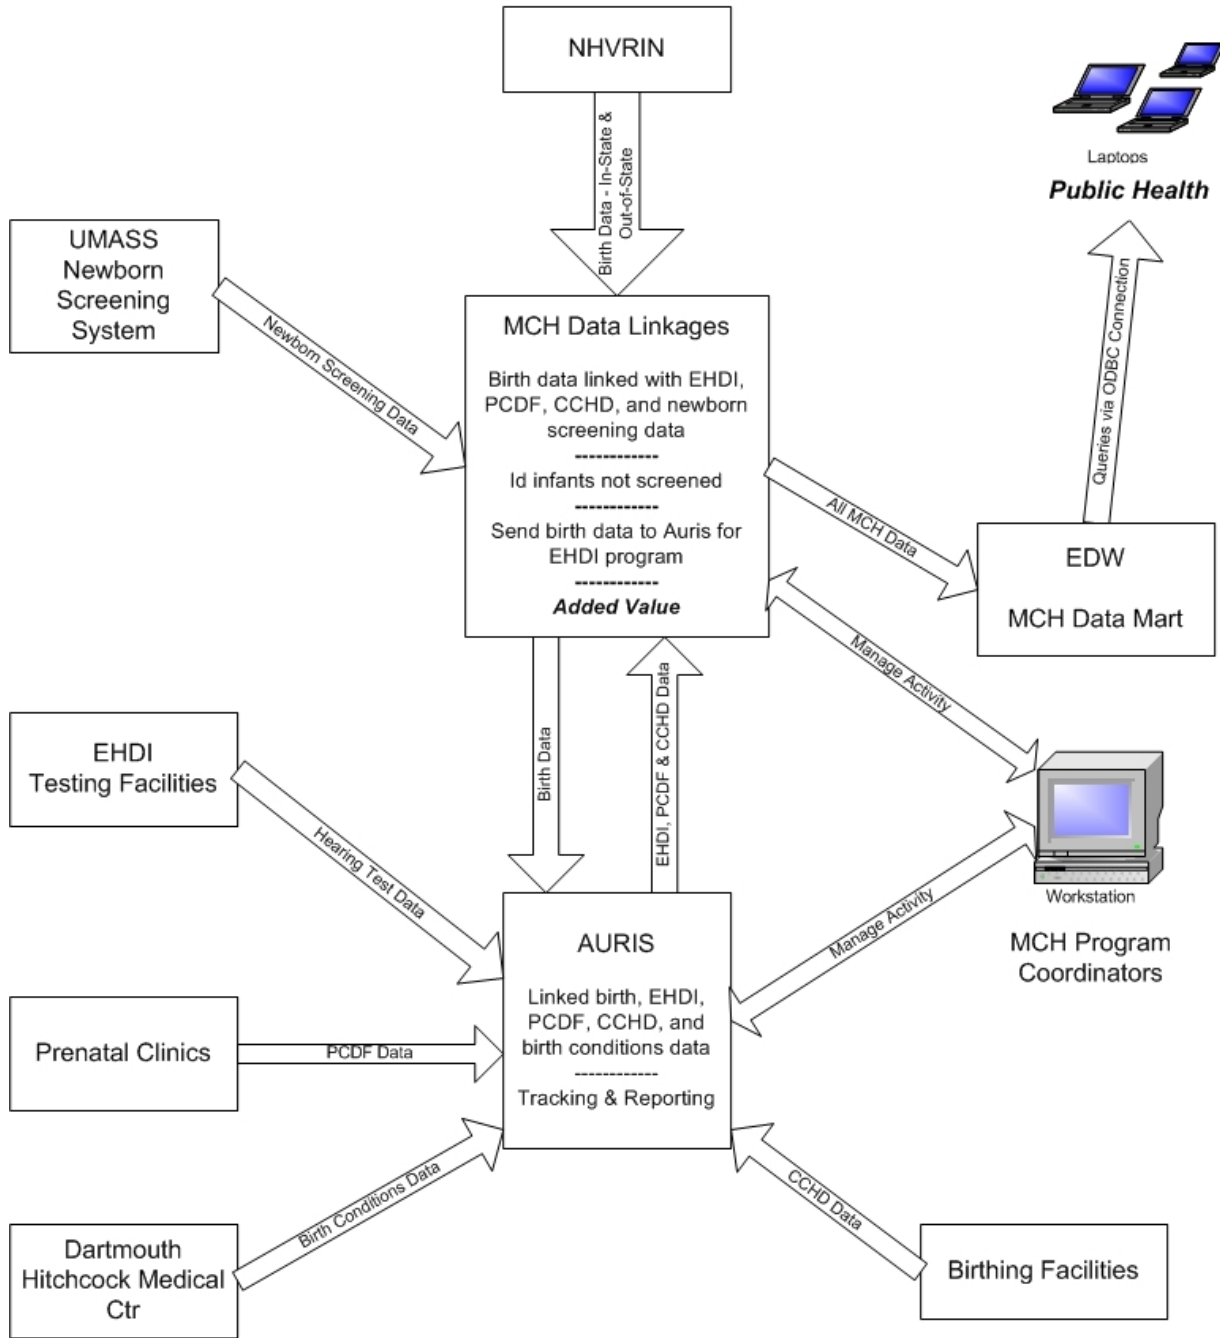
NHVRIN

Birth Data - In-State & Out-of-State

Laptops

***Public Health***

UMASS Newborn Screening System

Newborn Screening Data

MCH Data Linkages

Birth data linked with EHDI, PCDF, CCHD, and newborn screening data

------------

Id infants not screened

------------

Send birth data to Auris for EHDI program

------------

***Added Value***

Queries via ODBC Connection

All MCH Data

EDW

MCH Data Mart

Manage Activity

EHDI Testing Facilities

Birth Data

EHDI, PCDF & CCHD Data

Hearing Test Data

Workstation

MCH Program Coordinators

Manage Activity

AURIS

Linked birth, EHDI, PCDF, CCHD, and birth conditions data

------------

Tracking & Reporting

Prenatal Clinics

PCDF Data

Birth Conditions Data

CCHD Data

Dartmouth Hitchcock Medical Ctr

Birthing Facilities